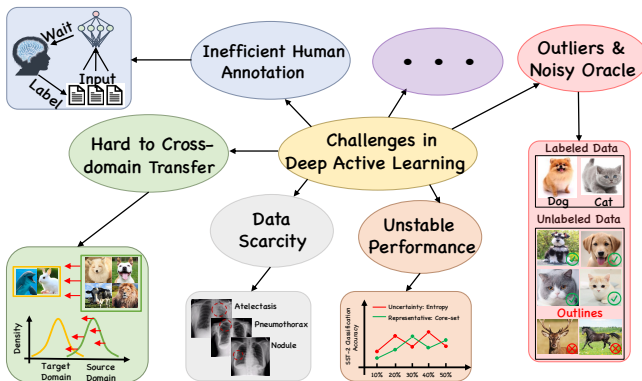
Wait
Input
Label
Inefficient Human Annotation
• • •
Outliers & Noisy Oracle
Hard to Cross-domain Transfer
Challenges in Deep Active Learning
Labeled Data
Dog
Cat
Unlabeled Data
Data Scarcity
Unstable Performance
Outlines
Density
Target Domain
Source Domain
Atelectasis
Pneumothorax
Nodule
Uncertainty: Entropy
Representative: Core-set
SST-2 Classification Accuracy
10%
20%
30%
40%
50%